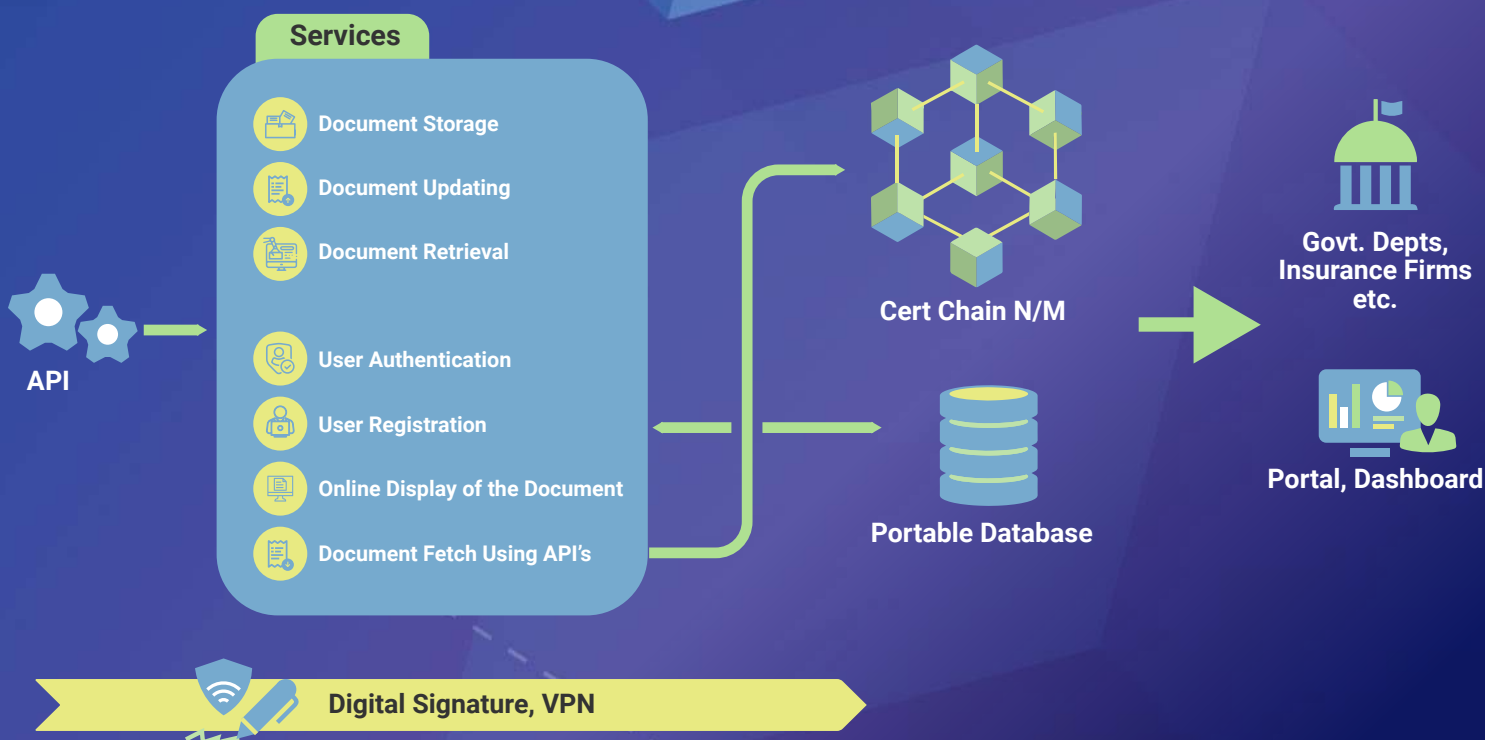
Services

Document Storage

Document Updating

Document Retrieval

User Authentication

User Registration

Online Display of the Document

Document Fetch Using API's

API

Cert Chain N/M

Portable Database

Govt. Depts, Insurance Firms etc.

Portal, Dashboard

Digital Signature, VPN